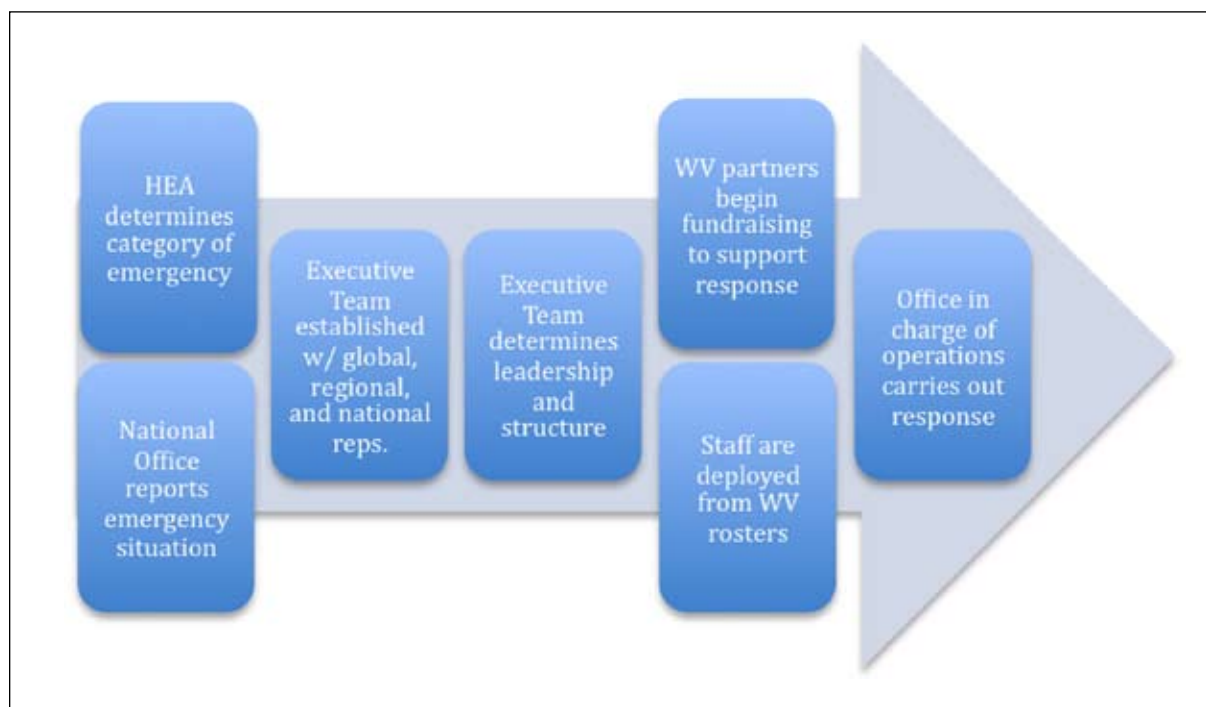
HEA determines category of emergency

National Office reports emergency situation

Executive Team established w/ global, regional, and national reps.

Executive Team determines leadership and structure

WV partners begin fundraising to support response

Staff are deployed from WV rosters

Office in charge of operations carries out response